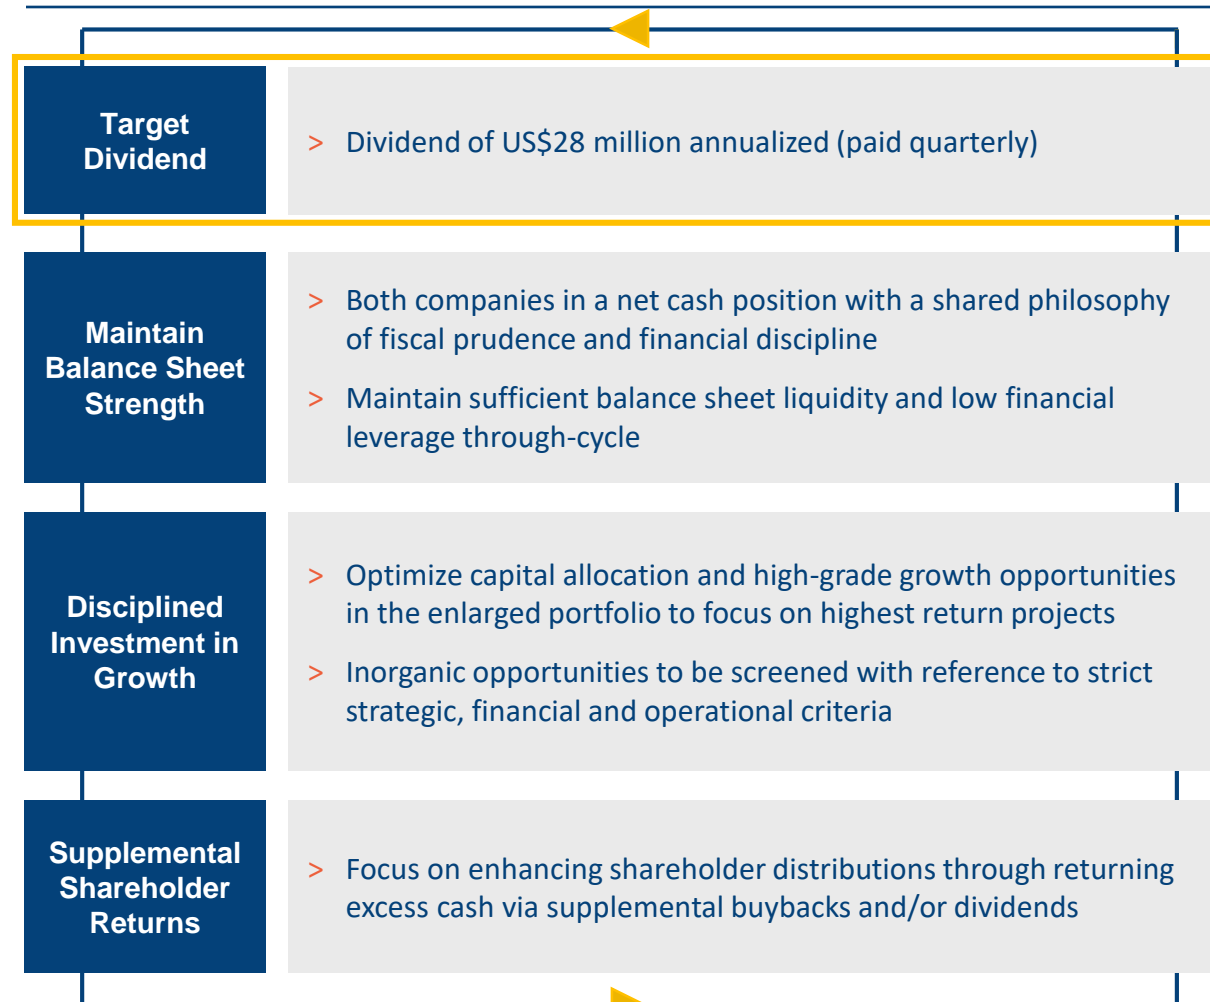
Target Dividend

> Dividend of US$28 million annualized (paid quarterly)

Maintain Balance Sheet Strength

> Both companies in a net cash position with a shared philosophy of fiscal prudence and financial discipline

> Maintain sufficient balance sheet liquidity and low financial leverage through-cycle

Disciplined Investment in Growth

> Optimize capital allocation and high-grade growth opportunities in the enlarged portfolio to focus on highest return projects

> Inorganic opportunities to be screened with reference to strict strategic, financial and operational criteria

Supplemental Shareholder Returns

> Focus on enhancing shareholder distributions through returning excess cash via supplemental buybacks and/or dividends